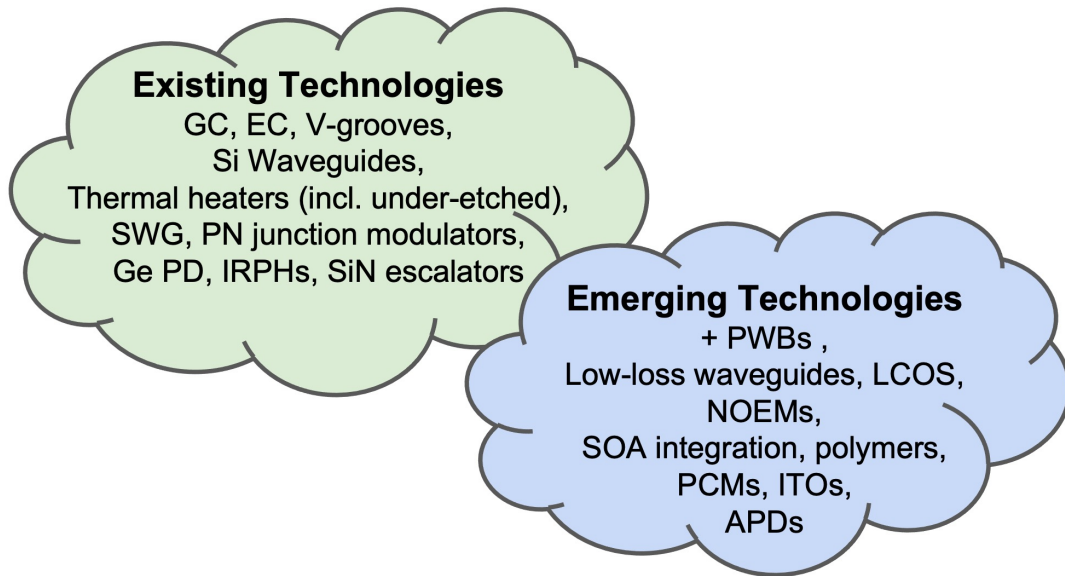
Existing Technologies
GC, EC, V-grooves,
Si Waveguides,
Thermal heaters (incl. under-etched),
SWG, PN junction modulators,
Ge PD, IRPHs, SiN escalators

Emerging Technologies
+ PWBs ,
Low-loss waveguides, LCOS,
NOEMs,
SOA integration, polymers,
PCMs, ITOs,
APDs